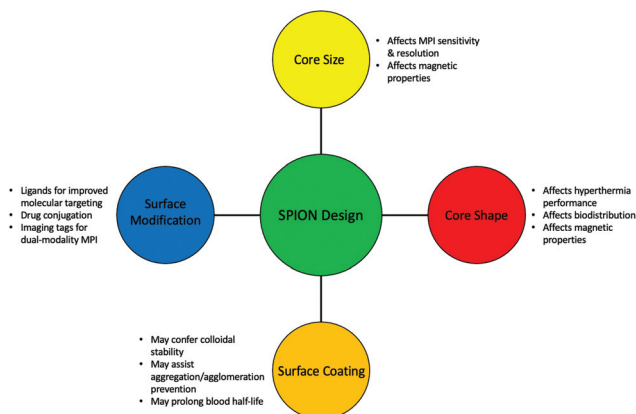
Core Size

• Affects MPI sensitivity & resolution
• Affects magnetic properties

• Ligands for improved molecular targeting
• Drug conjugation
• Imaging tags for dual-modality MPI

Surface Modification

SPION Design

Core Shape

• Affects hyperthermia performance
• Affects biodistribution
• Affects magnetic properties

• May confer colloidal stability
• May assist aggregation/agglomeration prevention
• May prolong blood half-life

Surface Coating